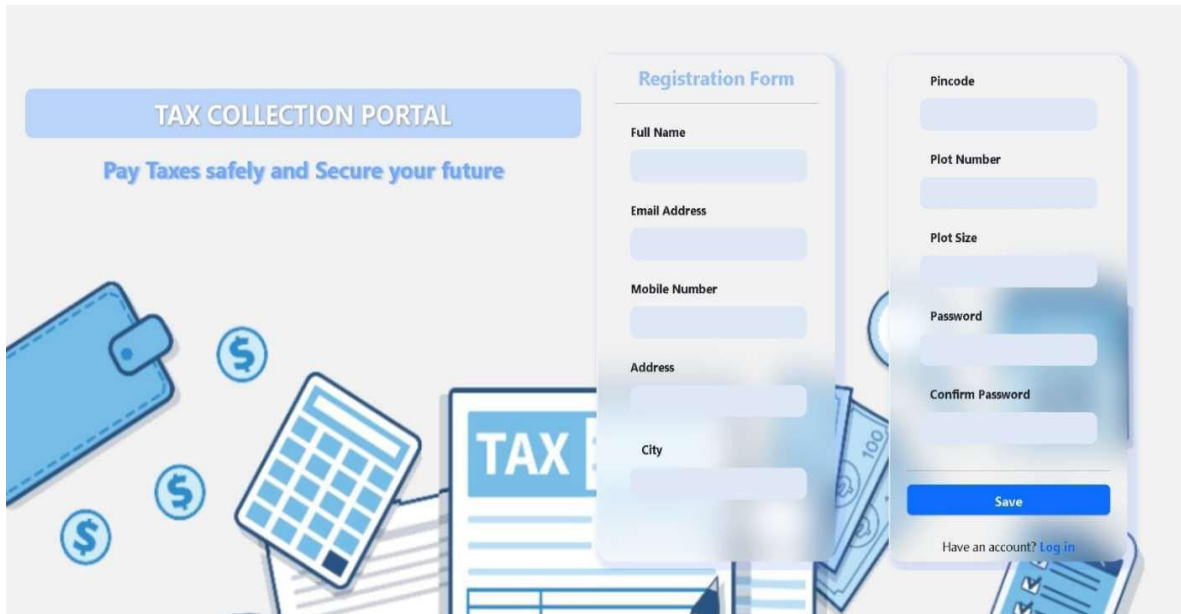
TAX COLLECTION PORTAL

Pay Taxes safely and Secure your future

Registration Form

Full Name

Email Address

Mobile Number

Address

City

Pincode

Plot Number

Plot Size

Password

Confirm Password

Save

Have an account? Log in

TAX

100